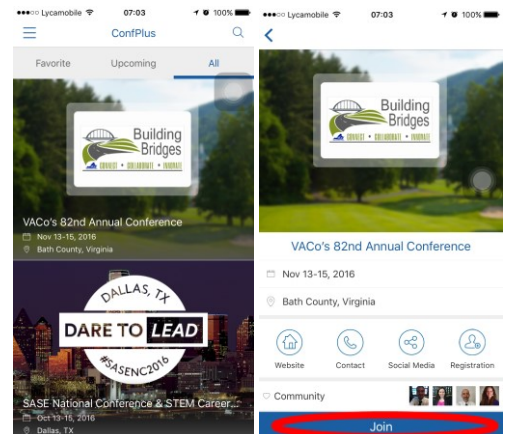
●●●○○ Lycamobile 07:03 100%

ConfPlus

Favorite Upcoming All

Building Bridges

ADVOCATE • COLLABORATE • EDUCATE

VACo's 82nd Annual Conference

Nov 13-15, 2016

Bath County, Virginia

DALLAS, TX

DARE TO LEAD

#SASENC2016

SASE National Conference & STEM Career...

Oct 13-15, 2016

Dallas, TX

●●●○○ Lycamobile 07:03 100%

Building Bridges

ADVOCATE • COLLABORATE • EDUCATE

VACo's 82nd Annual Conference

Nov 13-15, 2016

Bath County, Virginia

Website Contact Social Media Registration

Community

Join